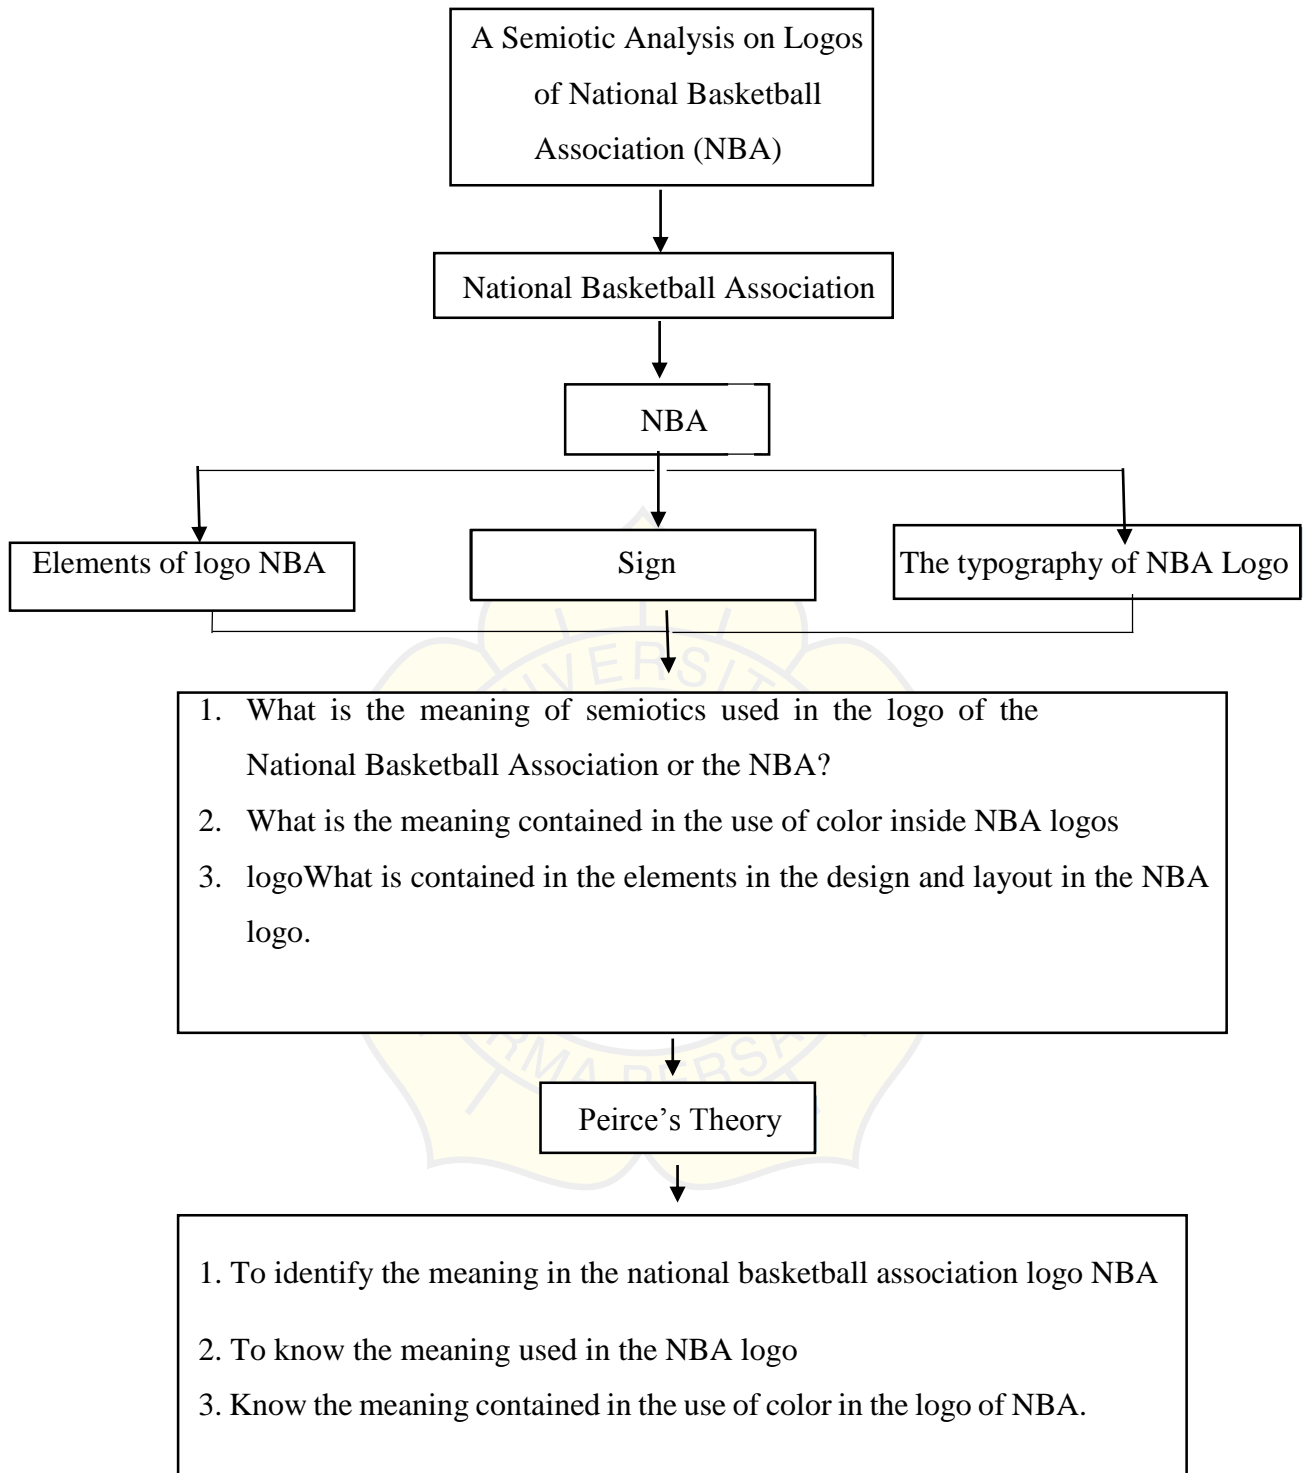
A Semiotic Analysis on Logos of National Basketball Association (NBA)

National Basketball Association

NBA

Elements of logo NBA

Sign

The typography of NBA Logo

1. What is the meaning of semiotics used in the logo of the National Basketball Association or the NBA?
2. What is the meaning contained in the use of color inside NBA logos
3. logoWhat is contained in the elements in the design and layout in the NBA logo.

Peirce's Theory

1. To identify the meaning in the national basketball association logo NBA
2. To know the meaning used in the NBA logo
3. Know the meaning contained in the use of color in the logo of NBA.